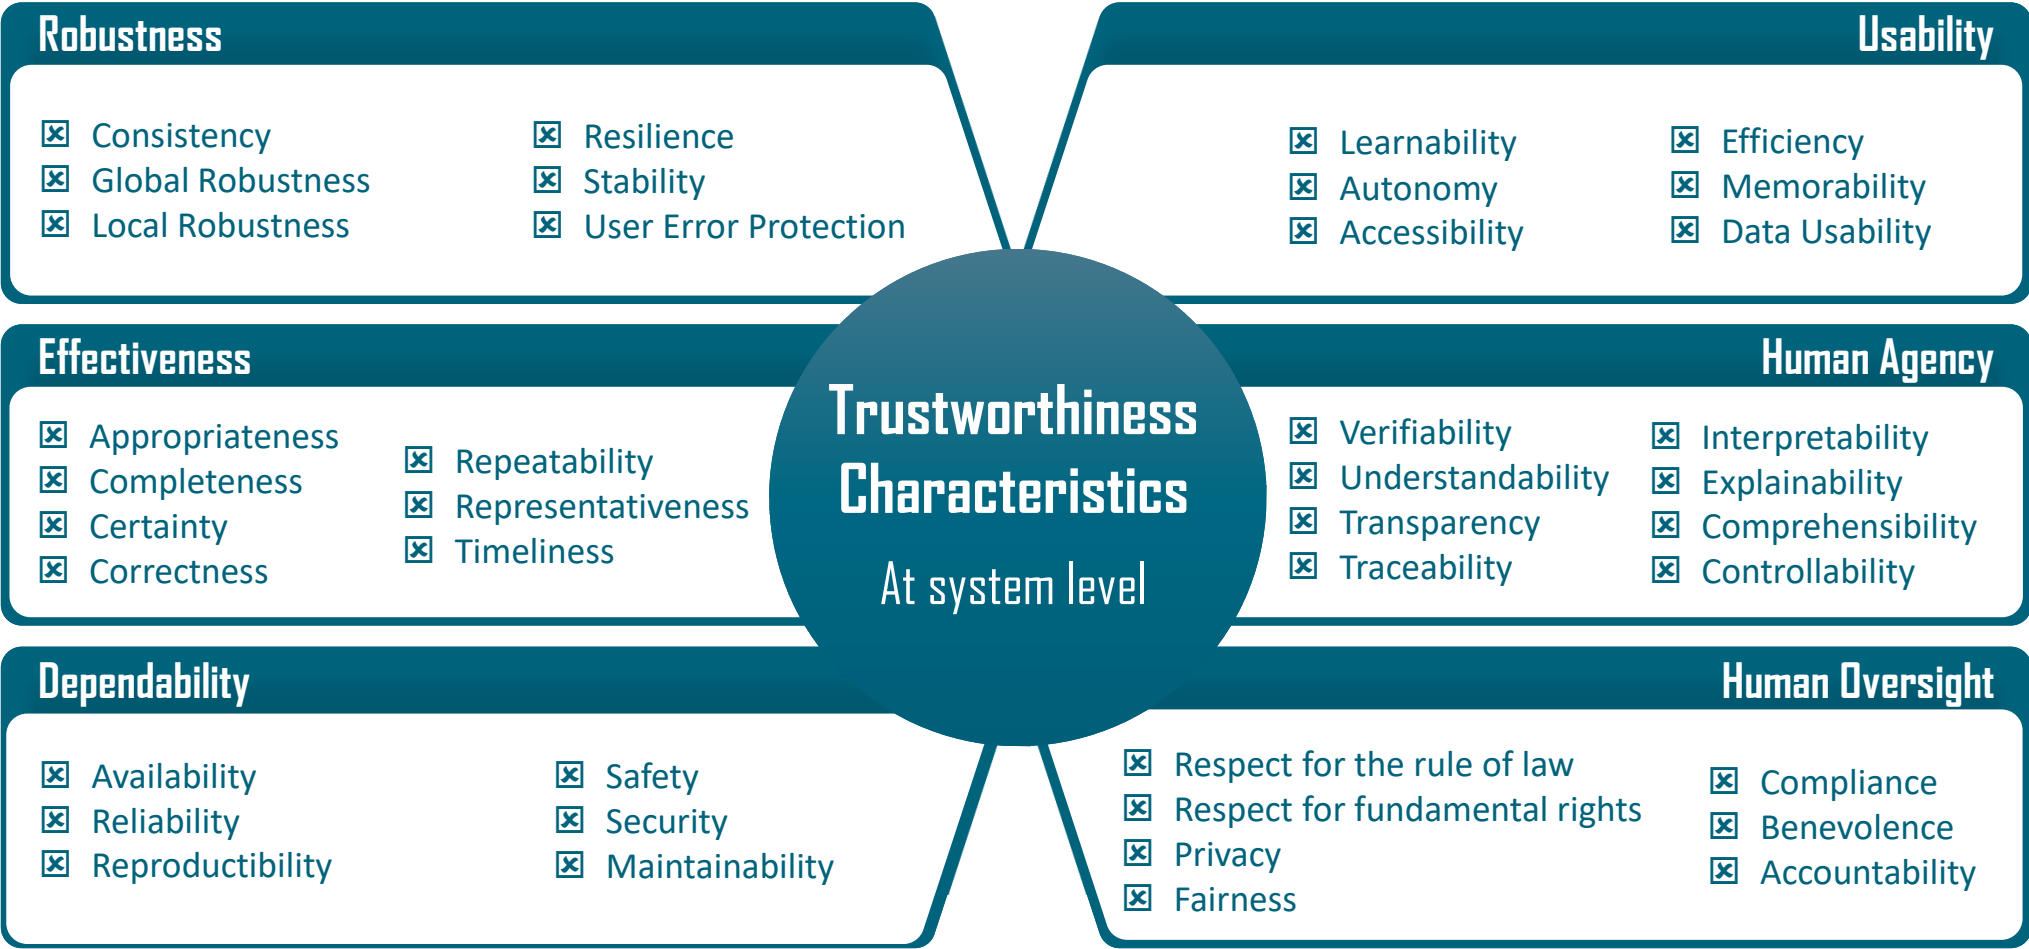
Robustness

☒ Consistency
☒ Global Robustness
☒ Local Robustness

☒ Resilience
☒ Stability
☒ User Error Protection

Usability

☒ Learnability
☒ Autonomy
☒ Accessibility

☒ Efficiency
☒ Memorability
☒ Data Usability

Effectiveness

☒ Appropriateness
☒ Completeness
☒ Certainty
☒ Correctness

☒ Repeatability
☒ Representativeness
☒ Timeliness

Trustworthiness Characteristics

At system level

Human Agency

☒ Verifiability
☒ Understandability
☒ Transparency
☒ Traceability

☒ Interpretability
☒ Explainability
☒ Comprehensibility
☒ Controllability

Dependability

☒ Availability
☒ Reliability
☒ Reproductibility

☒ Safety
☒ Security
☒ Maintainability

Human Oversight

☒ Respect for the rule of law
☒ Respect for fundamental rights
☒ Privacy
☒ Fairness

☒ Compliance
☒ Benevolence
☒ Accountability